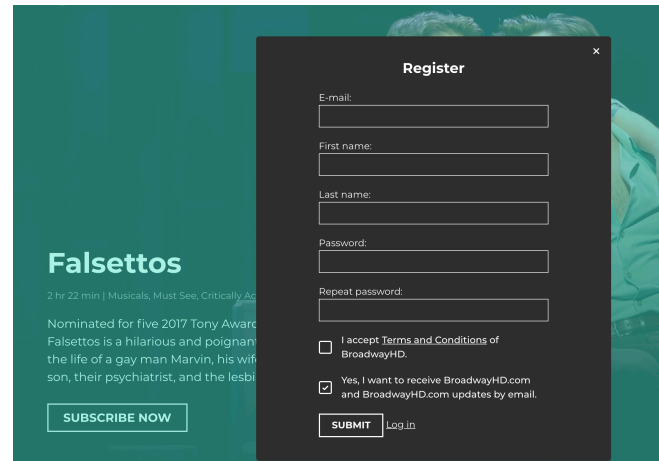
Falsettos

2 hr 22 min | Musicals, Must See, Critically Ac

Nominated for five 2017 Tony Award
Falsettos is a hilarious and poignant
the life of a gay man Marvin, his wif
son, their psychiatrist, and the lesbi

SUBSCRIBE NOW

×

Register

E-mail:

First name:

Last name:

Password:

Repeat password:

I accept Terms and Conditions of BroadwayHD.

Yes, I want to receive BroadwayHD.com and BroadwayHD.com updates by email.

SUBMIT Log in